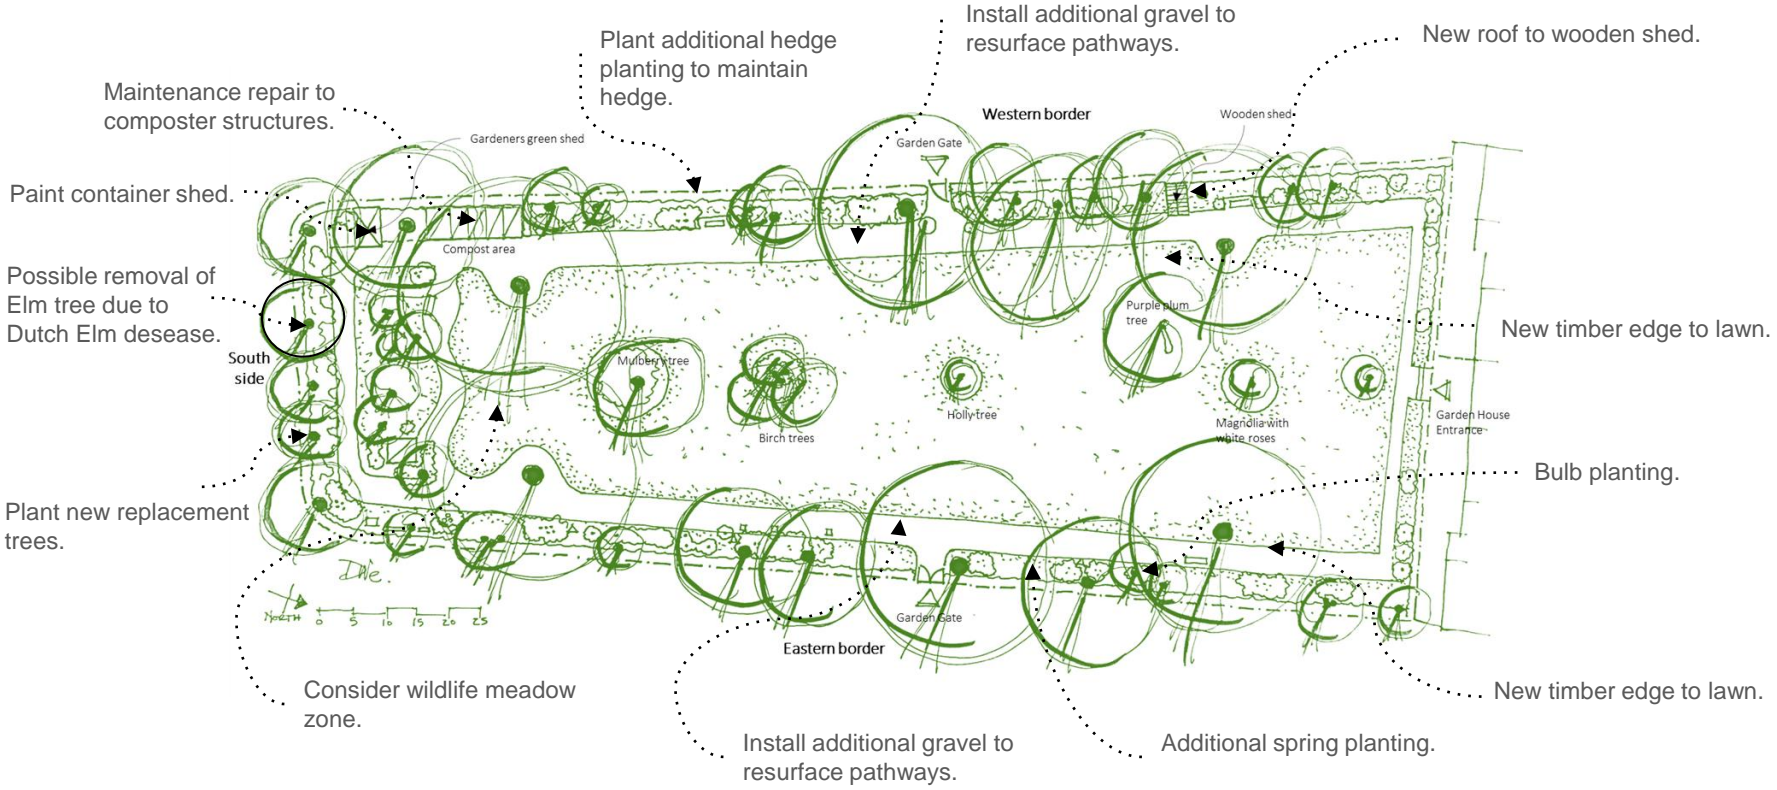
Install additional gravel to resurface pathways.

New roof to wooden shed.

Plant additional hedge planting to maintain hedge.

Maintenance repair to composter structures.

Western border

Wooden shed

Gardeners green shed

Garden Gate

Paint container shed.

Compost area

Possible removal of Elm tree due to Dutch Elm desease.

South side

Purple plum tree

New timber edge to lawn.

Mulberry tree

Birch trees

Holly tree

Magnolia with white roses

Garden House Entrance

Bulb planting.

Plant new replacement trees.

Dale.

NORTH 0 5 10 15 20 25

Garden Gate

Eastern border

New timber edge to lawn.

Consider wildlife meadow zone.

Install additional gravel to resurface pathways.

Additional spring planting.